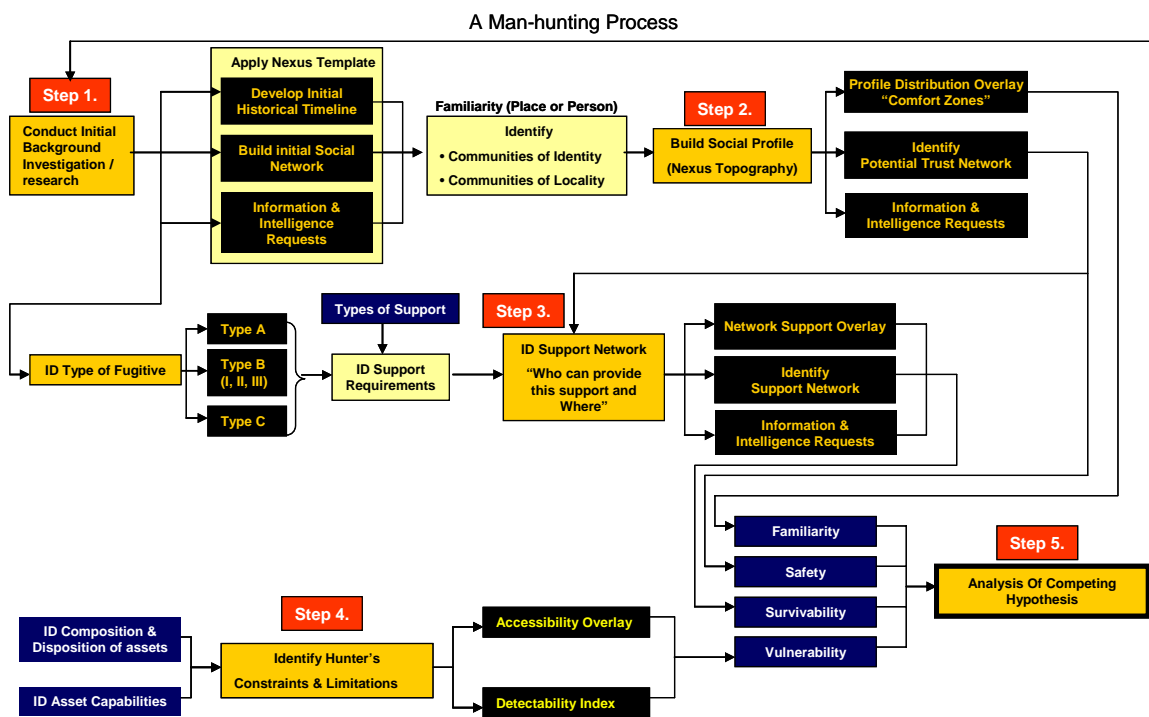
A Man-hunting Process

Step 1.

Conduct Initial Background Investigation / research

Apply Nexus Template

Develop Initial Historical Timeline

Build initial Social Network

Information & Intelligence Requests

Familiarity (Place or Person)

Identify

• Communities of Identity

• Communities of Locality

Step 2.

Build Social Profile

(Nexus Topography)

Profile Distribution Overlay "Comfort Zones"

Identify Potential Trust Network

Information & Intelligence Requests

ID Type of Fugitive

Type A

Type B (I, II, III)

Type C

Types of Support

ID Support Requirements

Step 3.

ID Support Network

"Who can provide this support and Where"

Network Support Overlay

Identify Support Network

Information & Intelligence Requests

Familiarity

Safety

Survivability

Vulnerability

Step 5.

Analysis Of Competing Hypothesis

ID Composition & Disposition of assets

ID Asset Capabilities

Step 4.

Identify Hunter's Constraints & Limitations

Accessibility Overlay

Detectability Index